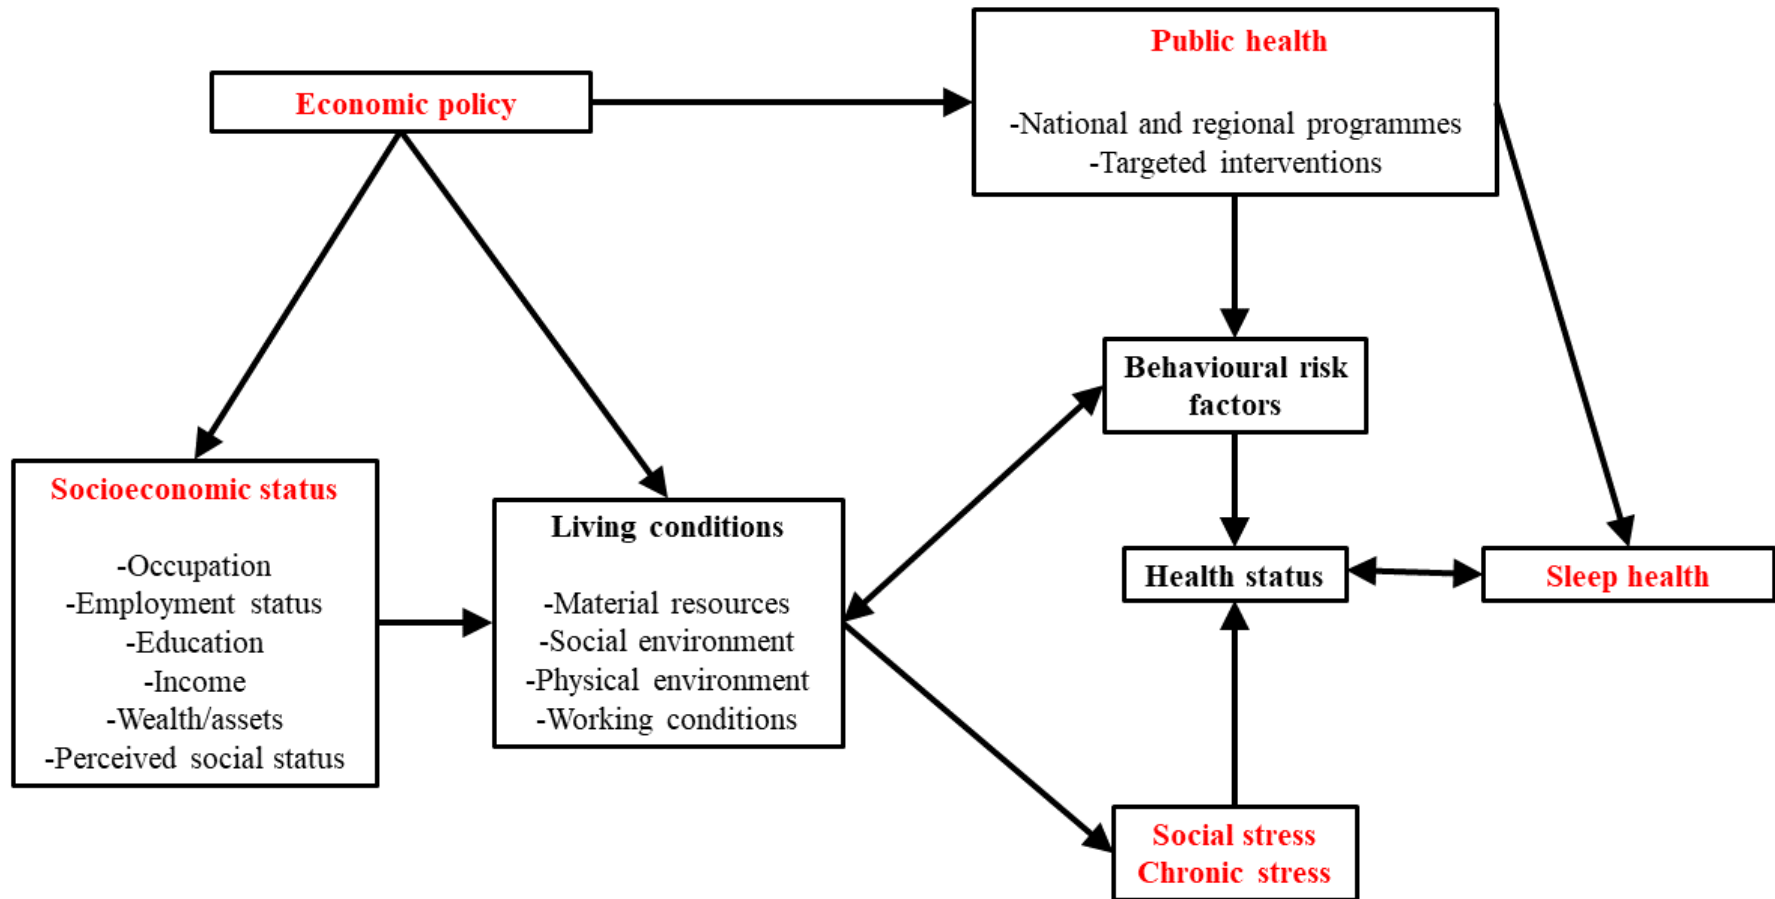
Economic policy

Public health

-National and regional programmes
-Targeted interventions

Behavioural risk factors

Socioeconomic status

-Occupation
-Employment status
-Education
-Income
-Wealth/assets
-Perceived social status

Living conditions

-Material resources
-Social environment
-Physical environment
-Working conditions

Health status

Sleep health

Social stress
Chronic stress